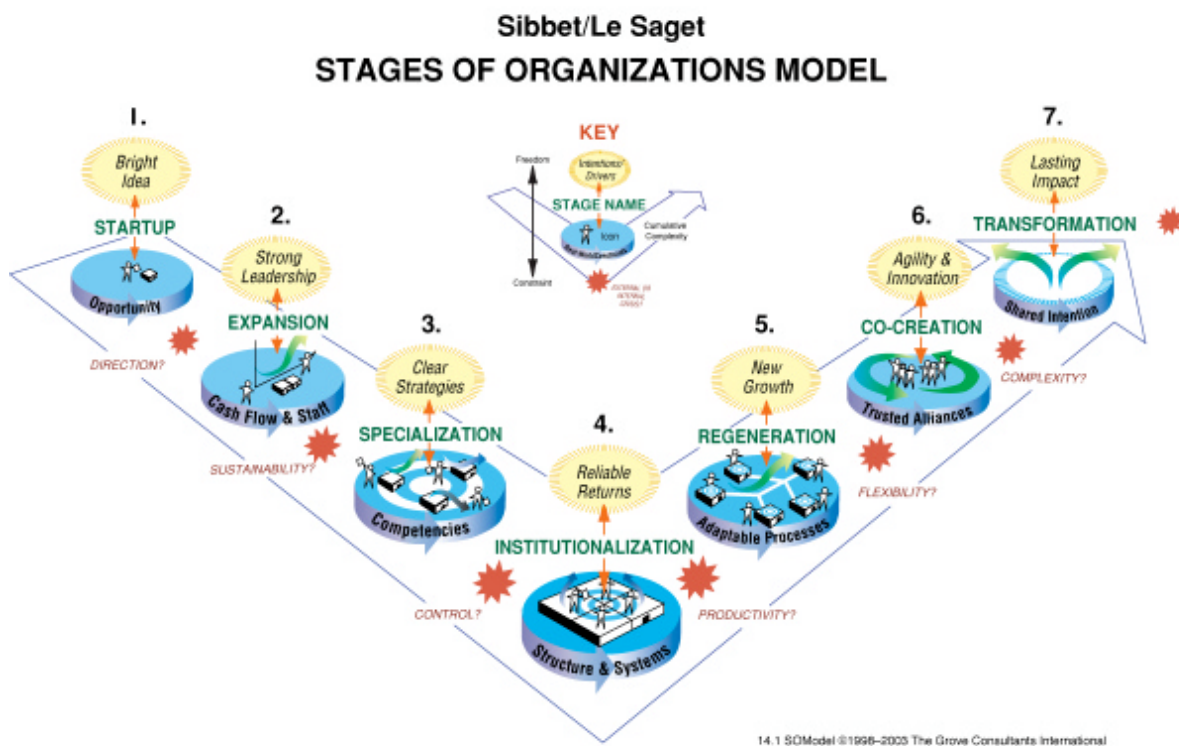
Sibbet/Le Saget
STAGES OF ORGANIZATIONS MODEL

KEY
Freedom
Intentions/ Drivers
STAGE NAME
Icon
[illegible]
Cumulative Complexity
Constraint
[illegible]

1.
Bright Idea
STARTUP
Opportunity
DIRECTION?

2.
Strong Leadership
EXPANSION
Cash Flow & Staff
SUSTAINABILITY?

3.
Clear Strategies
SPECIALIZATION
Competencies
CONTROL?

4.
Reliable Returns
INSTITUTIONALIZATION
Structure & Systems
PRODUCTIVITY?

5.
New Growth
REGENERATION
Adaptable Processes
FLEXIBILITY?

6.
Agility & Innovation
CO-CREATION
Trusted Alliances
COMPLEXITY?

7.
Lasting Impact
TRANSFORMATION
Shared Intention

14.1 SOModel ©1998–2003 The Grove Consultants International